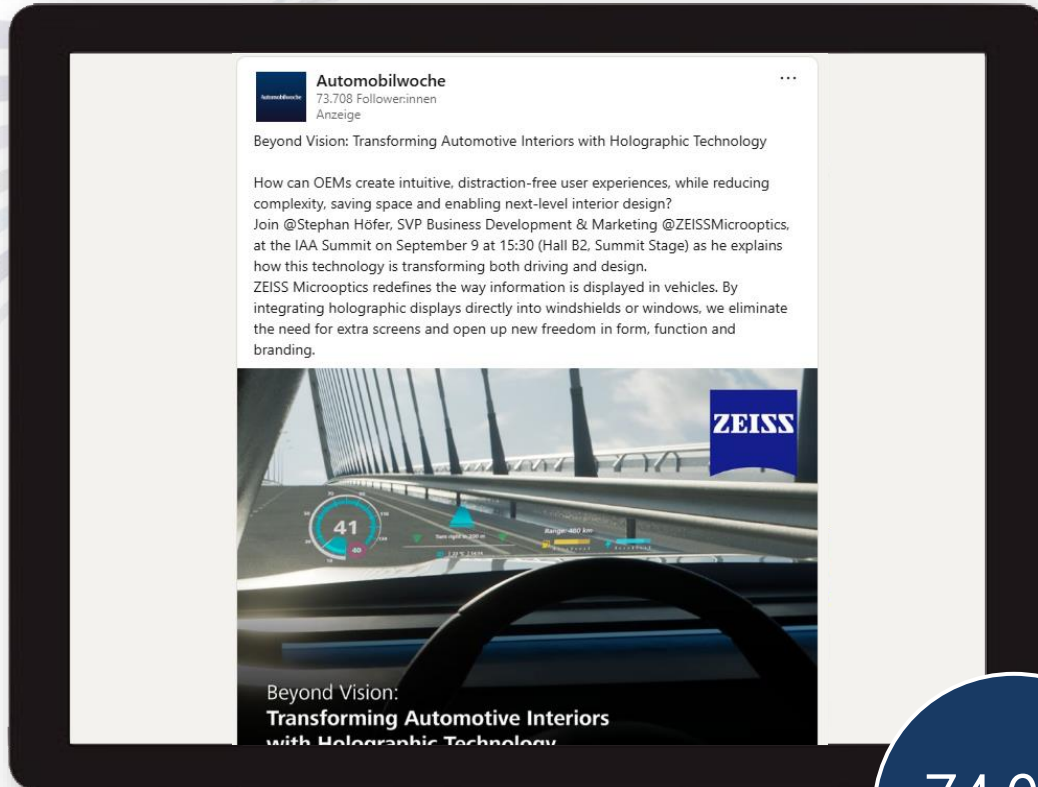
Automobilwoche
Automobilwoche
73.708 Follower:innen
Anzeige
...

Beyond Vision: Transforming Automotive Interiors with Holographic Technology

How can OEMs create intuitive, distraction-free user experiences, while reducing complexity, saving space and enabling next-level interior design?
Join @Stephan Höfer, SVP Business Development & Marketing @ZEISSMicrooptics, at the IAA Summit on September 9 at 15:30 (Hall B2, Summit Stage) as he explains how this technology is transforming both driving and design.
ZEISS Microoptics redefines the way information is displayed in vehicles. By integrating holographic displays directly into windshields or windows, we eliminate the need for extra screens and open up new freedom in form, function and branding.

ZEISS

41
40
Turn right in 200 m
Range: 480 km

Beyond Vision:
Transforming Automotive Interiors
with Holographic Technology

74.0